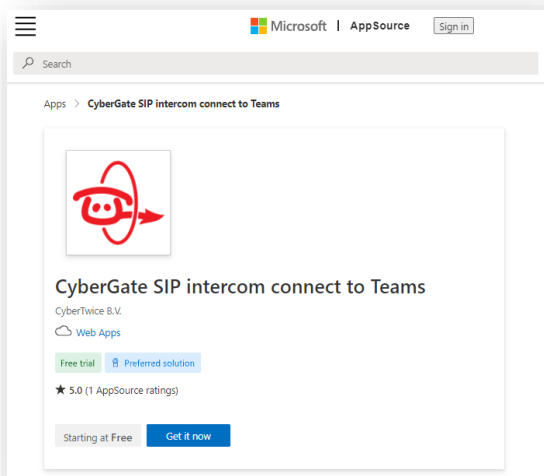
Microsoft | AppSource

Sign in

Search

Apps > CyberGate SIP intercom connect to Teams

CyberGate SIP intercom connect to Teams

CyberTwice B.V.

Web Apps

Free trial

Preferred solution

★ 5.0 (1 AppSource ratings)

Starting at Free

Get it now